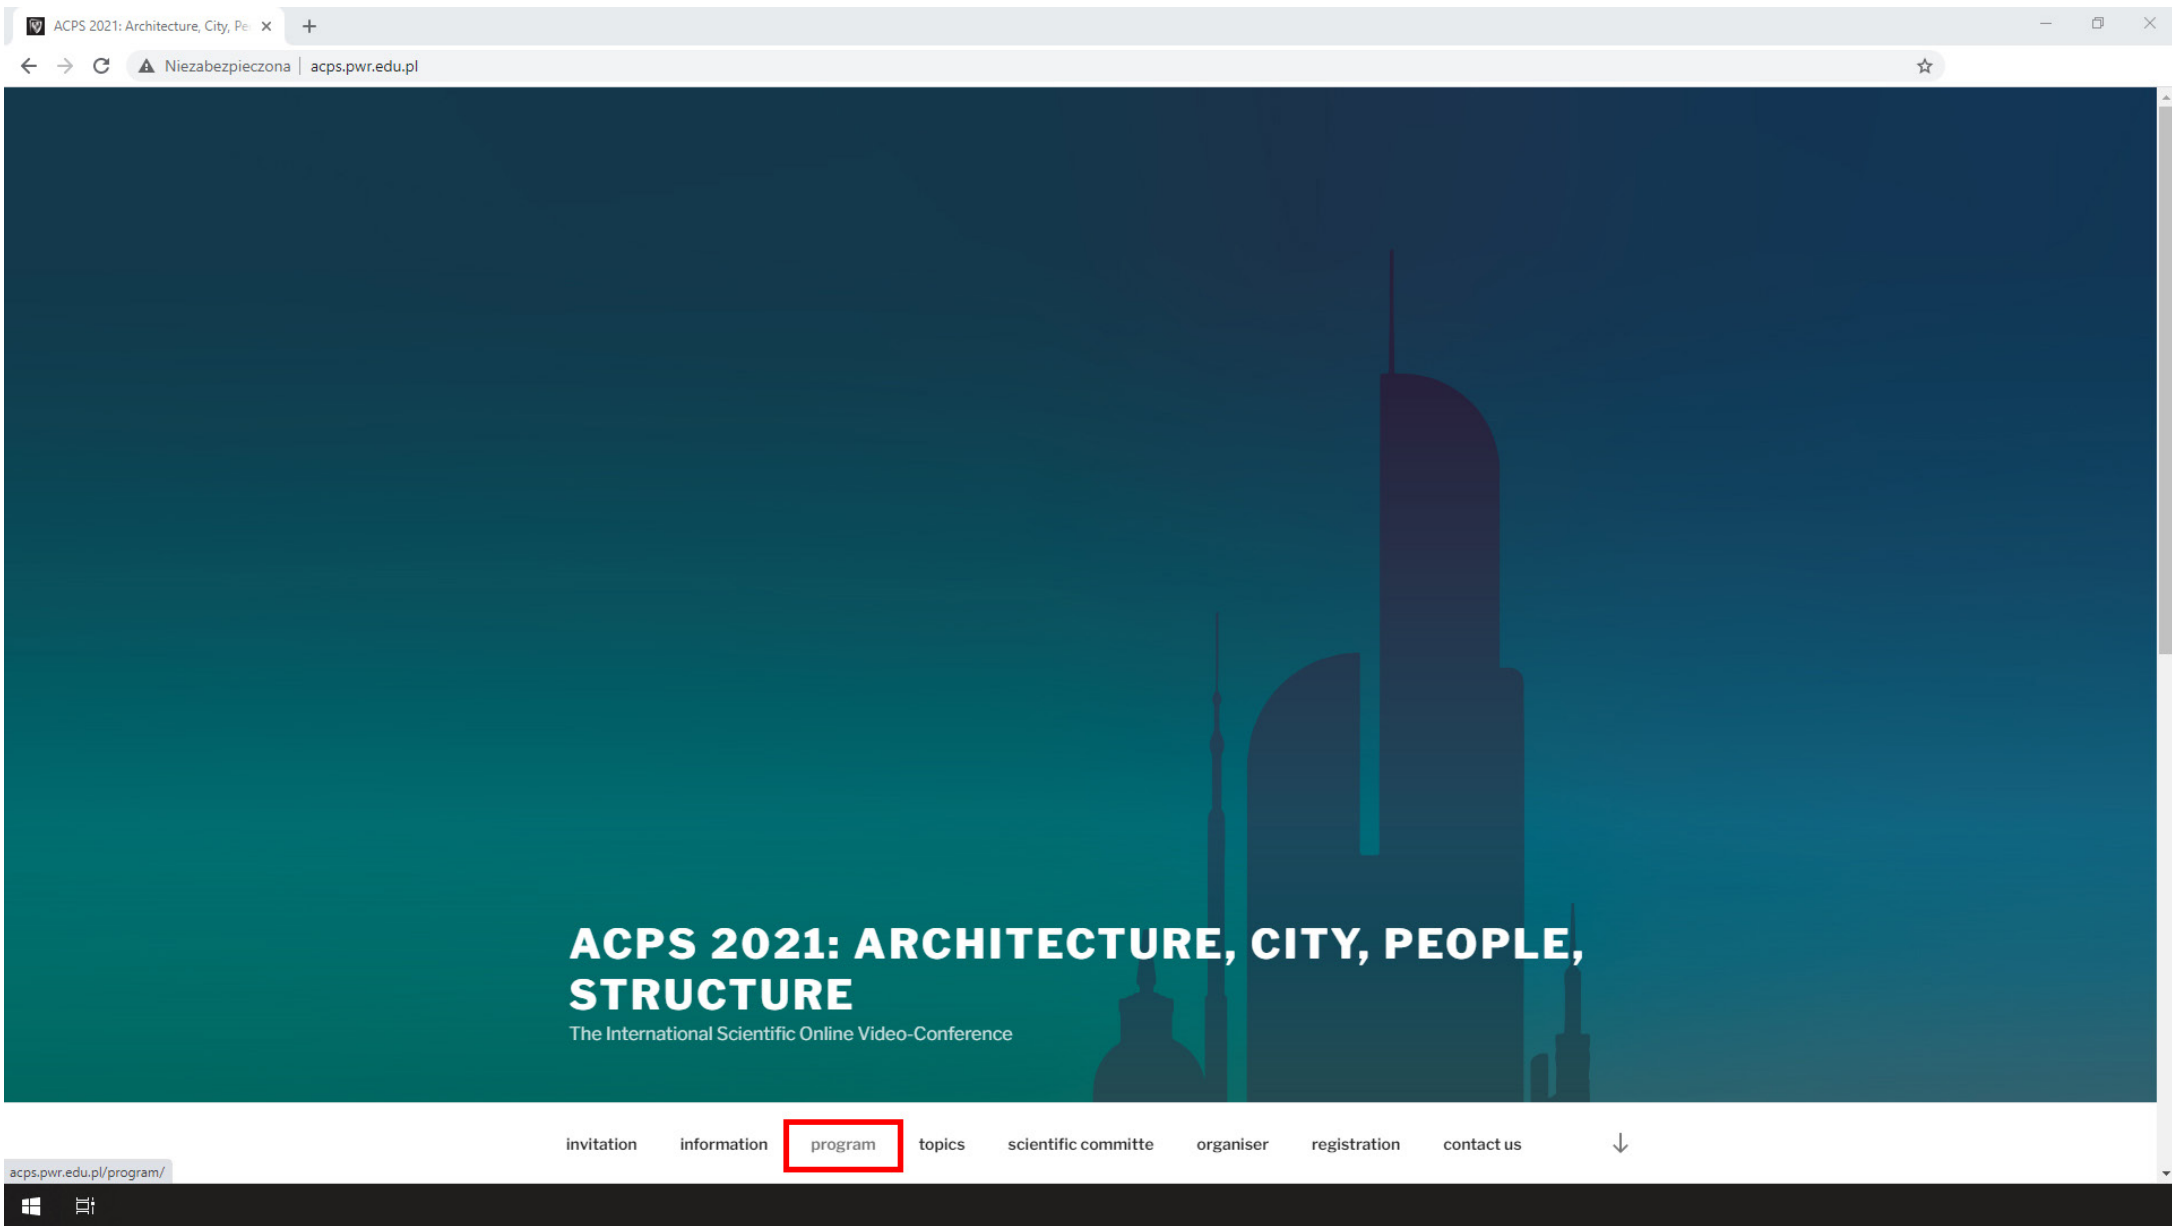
ACPS 2021: Architecture, City, Pe

Niezabezpieczona | acps.pwr.edu.pl

ACPS 2021: ARCHITECTURE, CITY, PEOPLE, STRUCTURE

The International Scientific Online Video-Conference

invitation information program topics scientific committe organiser registration contact us

acps.pwr.edu.pl/program/